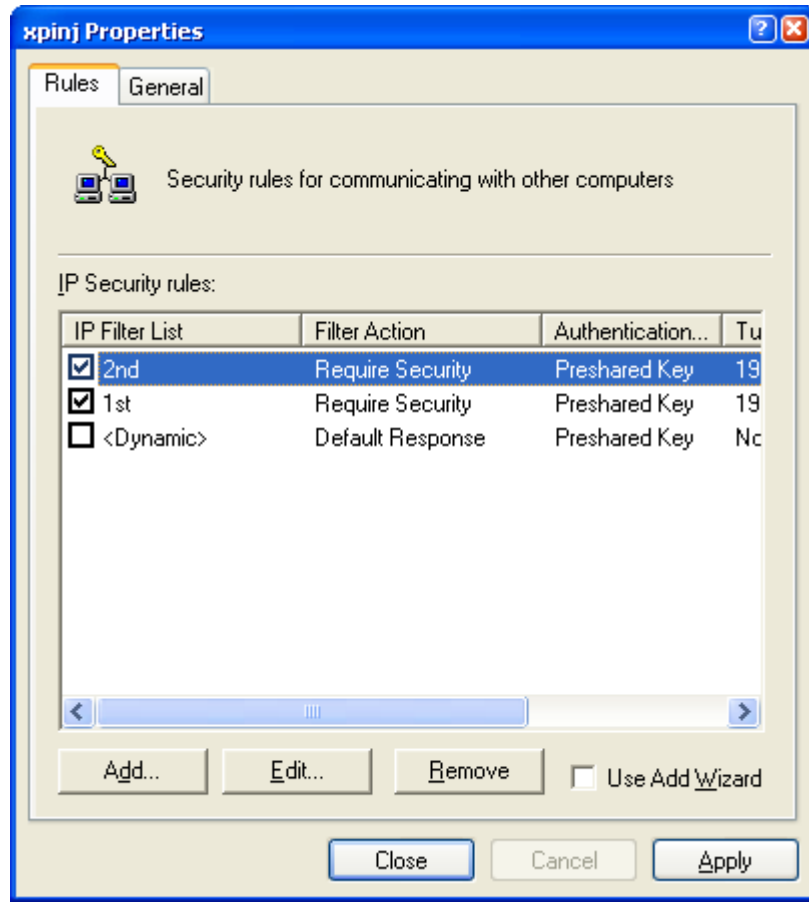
xpinj Properties

Rules | General

Security rules for communicating with other computers

IP Security rules:

| IP Filter List | Filter Action | Authentication... | Tu |
|---|---|---|---|
| ☑ 2nd | Require Security | Preshared Key | 19 |
| ☑ 1st | Require Security | Preshared Key | 19 |
| ☐ <Dynamic> | Default Response | Preshared Key | Nc |

Add... | Edit... | Remove | ☐ Use Add Wizard

Close | Cancel | Apply